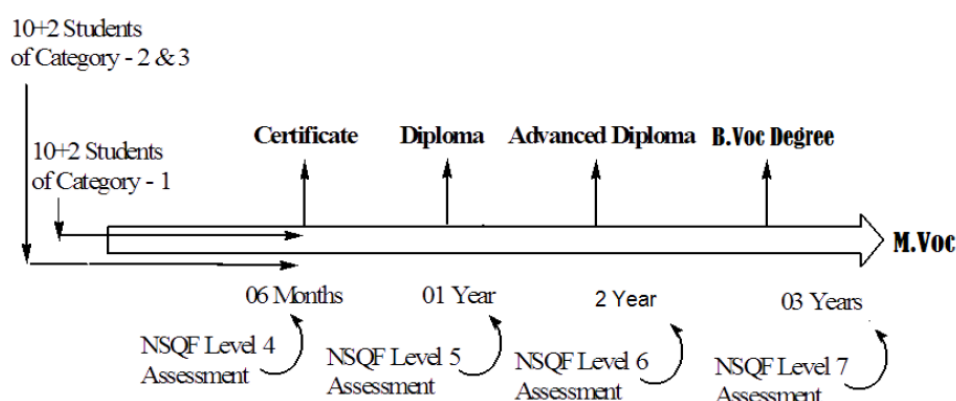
10+2 Students of Category - 2 & 3

10+2 Students of Category - 1

Certificate

Diploma

Advanced Diploma

B.Voc Degree

M.Voc

06 Months

01 Year

2 Year

03 Years

NSQF Level 4 Assessment

NSQF Level 5 Assessment

NSQF Level 6 Assessment

NSQF Level 7 Assessment